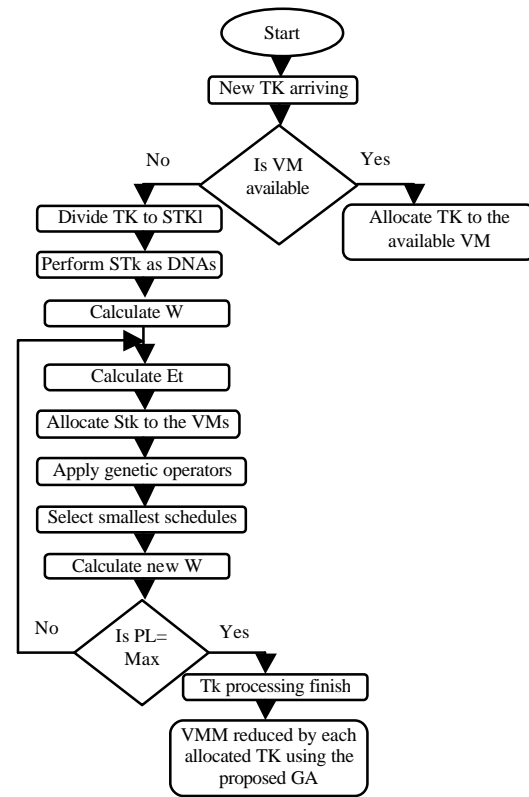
Start

New TK arriving

Is VM available

No

Yes

Allocate TK to the available VM

Divide TK to STKl

Perform STk as DNAs

Calculate W

Calculate Et

Allocate Stk to the VMs

Apply genetic operators

Select smallest schedules

Calculate new W

Is PL= Max

No

Yes

Tk processing finish

VMM reduced by each allocated TK using the proposed GA